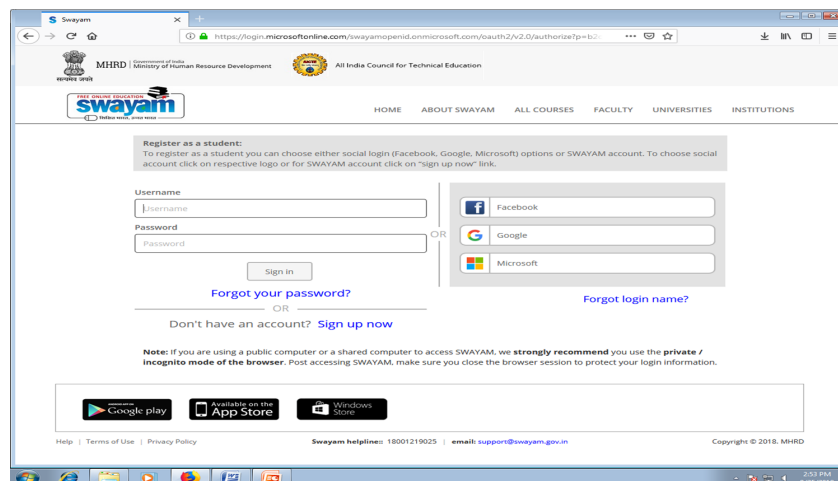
Swayam

https://login.microsoftonline.com/swayamopenid.onmicrosoft.com/oauth2/v2.0/authorize?p=b2

MHRD | Government of India Ministry of Human Resource Development

सत्यमेव जयते

All India Council for Technical Education

FREE ONLINE EDUCATION
swayam

HOME ABOUT SWAYAM ALL COURSES FACULTY UNIVERSITIES INSTITUTIONS

Register as a student:
To register as a student you can choose either social login (Facebook, Google, Microsoft) options or SWAYAM account. To choose social account click on respective logo or for SWAYAM account click on "sign up now" link.

Username
Username
Password
Password
Sign in
Forgot your password?
OR
Don't have an account? Sign up now

OR

Facebook
Google
Microsoft

Forgot login name?

**Note:** If you are using a public computer or a shared computer to access SWAYAM, we **strongly recommend** you use the **private / incognito mode of the browser**. Post accessing SWAYAM, make sure you close the browser session to protect your login information.

Google play
Available on the App Store
Windows Store

Help | Terms of Use | Privacy Policy

**Swayam helpline:** 18001219025 | **email:** support@swayam.gov.in

Copyright © 2018. MHRD

2:53 PM